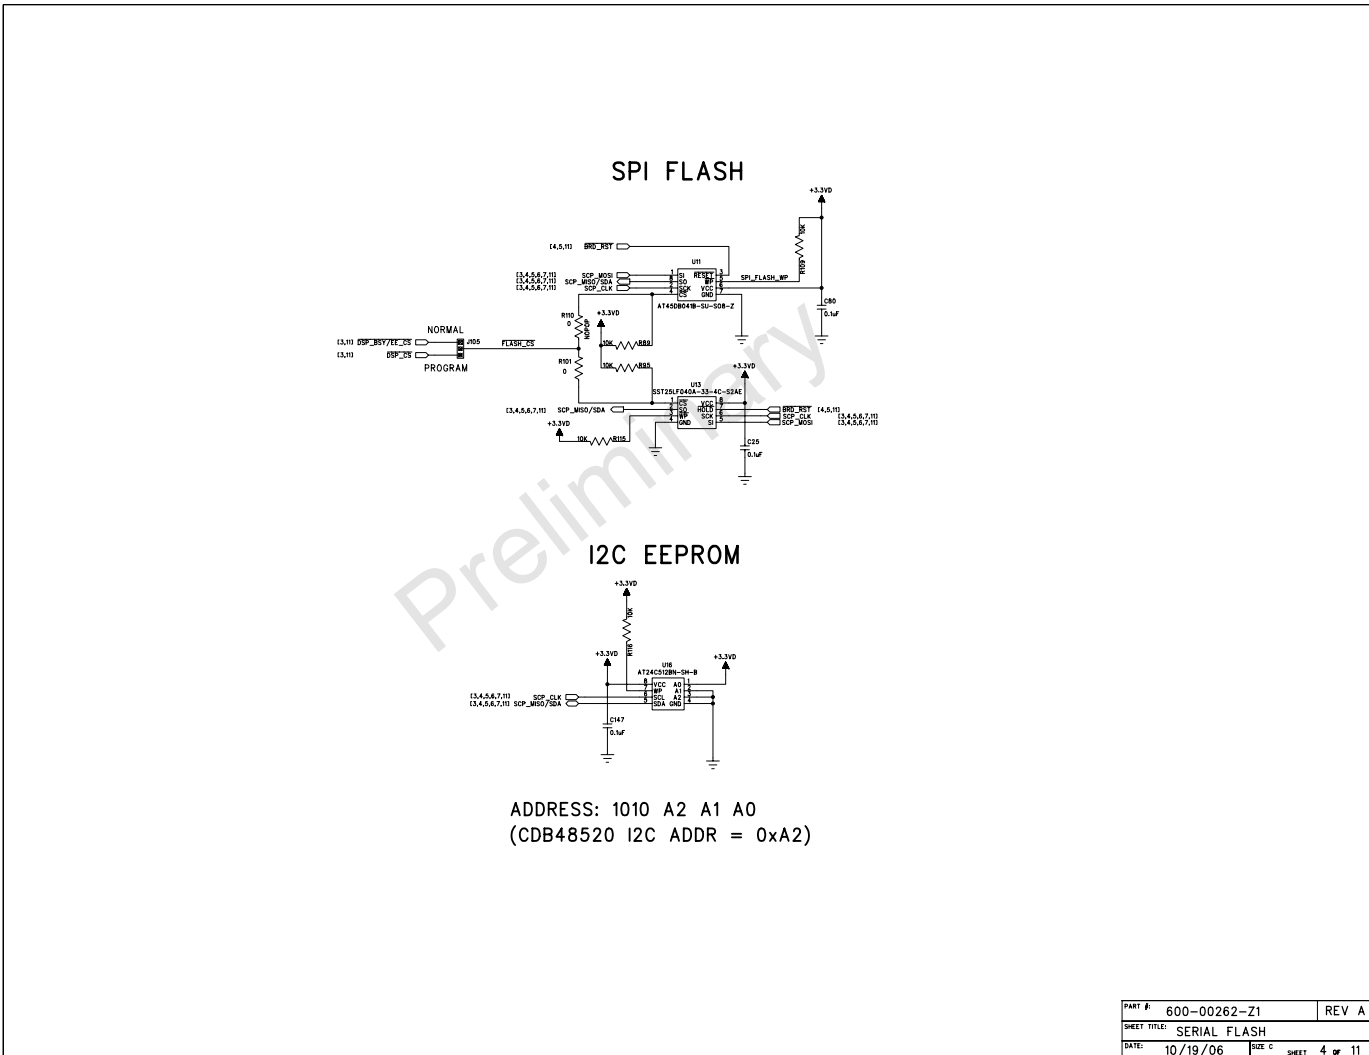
SPI FLASH

+3.3VD

[4,5,11] BRD_RST

U11

[3,4,5,6,7,11] SCP_MOSI
[3,4,5,6,7,11] SCP_MISO/SDA
[3,4,5,6,7,11] SCP_CLK

1 SI RESET 3
2 SO WP 5
3 SCK VCC 6
4 CS GND 7

SPI_FLASH_WP

R109 10K

C80 0.1uF

AT45DB041B-SU-SO8-Z

NORMAL

R110 0

NO POP

+3.3VD

[3,11] DSP_BSY/EE_CS
[3,11] DSP_CS

J105

FLASH_CS

10K R89

PROGRAM

R101 0

10K R95

+3.3VD

U13
SST25LF040A-33-4C-S2AE

[3,4,5,6,7,11] SCP_MISO/SDA

1 CS VCC 8
2 SO HOLD 7
3 WP SCK 6
4 GND SI 5

BRD_RST [4,5,11]
SCP_CLK [3,4,5,6,7,11]
SCP_MOSI [3,4,5,6,7,11]

+3.3VD

10K R115

C25 0.1uF

Preliminary

I2C EEPROM

+3.3VD

10K R116

+3.3VD

U16
AT24C512BN-SH-B

+3.3VD

[3,4,5,6,7,11] SCP_CLK
[3,4,5,6,7,11] SCP_MISO/SDA

8 VCC A0 1
7 WP A1 2
6 SCL A2 3
5 SDA GND 4

C147 0.1uF

ADDRESS: 1010 A2 A1 A0
(CDB48520 I2C ADDR = 0xA2)

| PART #: 600-00262-Z1 | | REV A |
|---|---|---|
| SHEET TITLE: SERIAL FLASH | | |
| DATE: 10/19/06 | SIZE C | SHEET 4 OF 11 |